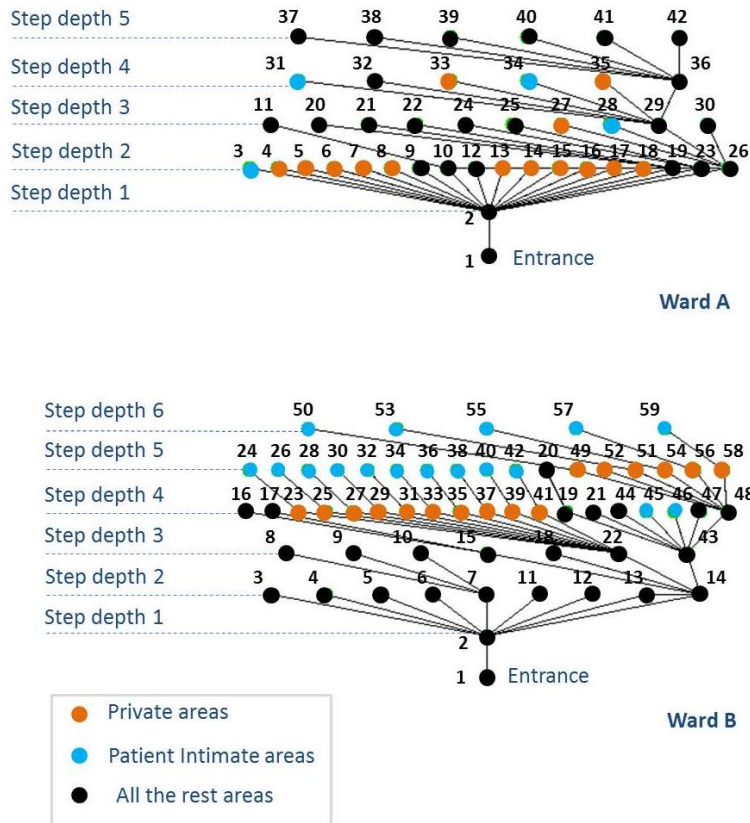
Step depth 5
Step depth 4
Step depth 3
Step depth 2
Step depth 1

37 38 39 40 41 42
31 32 33 34 35 36
11 20 21 22 24 25 27 28 29 30
3 4 5 6 7 8 9 10 12 13 14 15 16 17 18 19 23 26
2
1 Entrance

Ward A

Step depth 6
Step depth 5
Step depth 4
Step depth 3
Step depth 2
Step depth 1

50 53 55 57 59
24 26 28 30 32 34 36 38 40 42 20 49 52 51 54 56 58
16 17 23 25 27 29 31 33 35 37 39 41 19 21 44 45 46 47 48
8 9 10 15 18 22 43
3 4 5 6 7 11 12 13 14
2
1 Entrance

Ward B

Private areas
Patient Intimate areas
All the rest areas